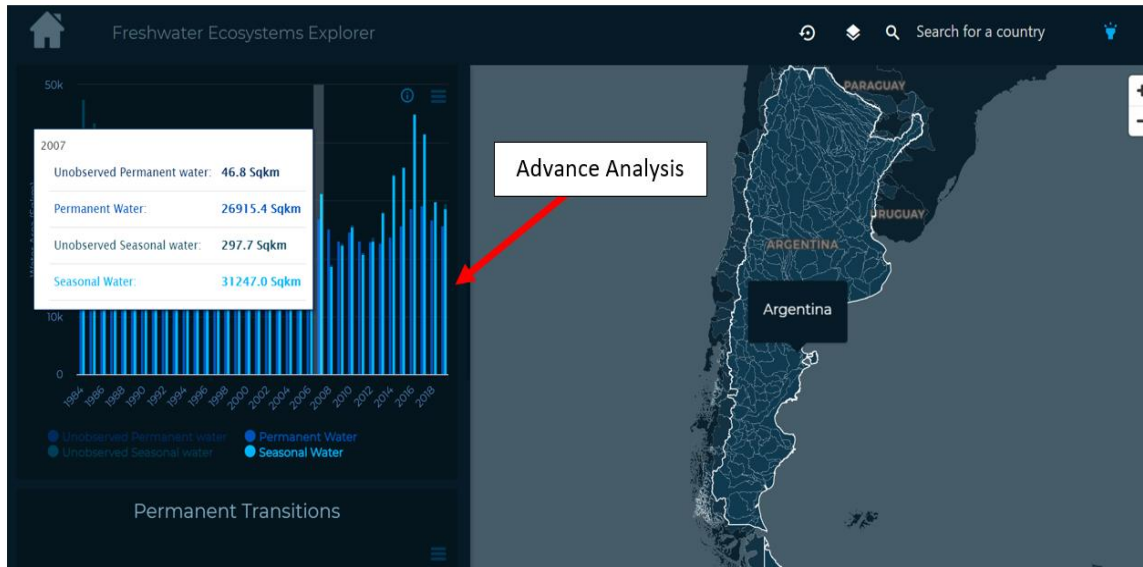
Freshwater Ecosystems Explorer

Search for a country

50k

2007

| | |
|---|---|
| Unobserved Permanent water: | 46.8 Sqkm |
| Permanent Water: | 26915.4 Sqkm |
| Unobserved Seasonal water: | 297.7 Sqkm |
| Seasonal Water: | 31247.0 Sqkm |

10k

0

1984 1986 1988 1990 1992 1994 1996 1998 2000 2002 2004 2006 2008 2010 2012 2014 2016 2018

Unobserved Permanent water
Permanent Water
Unobserved Seasonal water
Seasonal Water

Advance Analysis

PARAGUAY

URUGUAY

ARGENTINA

Argentina

+

-

Permanent Transitions